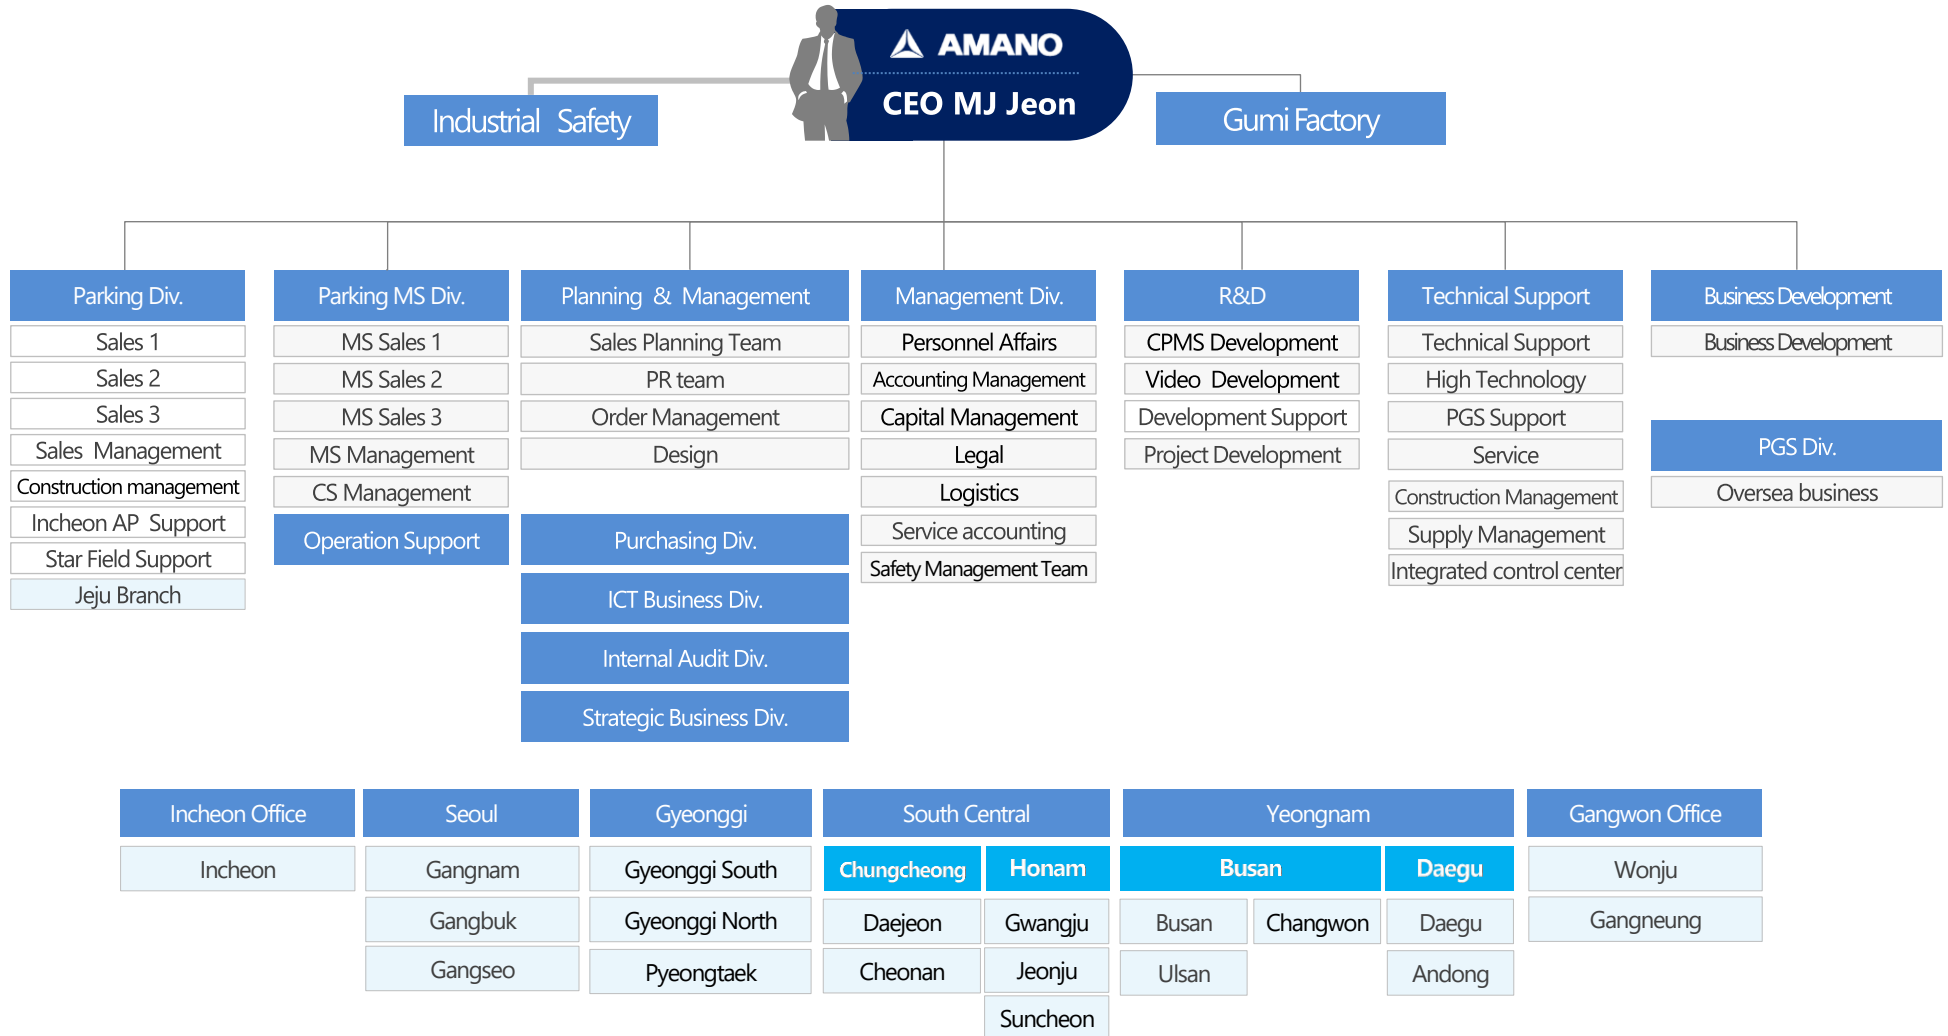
AMANO
CEO MJ Jeon

Industrial Safety

Gumi Factory

Parking Div.
Sales 1
Sales 2
Sales 3
Sales Management
Construction management
Incheon AP Support
Star Field Support
Jeju Branch

Parking MS Div.
MS Sales 1
MS Sales 2
MS Sales 3
MS Management
CS Management
Operation Support

Planning & Management
Sales Planning Team
PR team
Order Management
Design
Purchasing Div.
ICT Business Div.
Internal Audit Div.
Strategic Business Div.

Management Div.
Personnel Affairs
Accounting Management
Capital Management
Legal
Logistics
Service accounting
Safety Management Team

R&D
CPMS Development
Video Development
Development Support
Project Development

Technical Support
Technical Support
High Technology
PGS Support
Service
Construction Management
Supply Management
Integrated control center

Business Development
Business Development
PGS Div.
Oversea business

Incheon Office
Incheon

Seoul
Gangnam
Gangbuk
Gangseo

Gyeonggi
Gyeonggi South
Gyeonggi North
Pyeongtaek

South Central
Chungcheong
Daejeon
Cheonan
Honam
Gwangju
Jeonju
Suncheon

Yeongnam
Busan
Busan
Ulsan
Changwon
Daegu
Daegu
Andong

Gangwon Office
Wonju
Gangneung